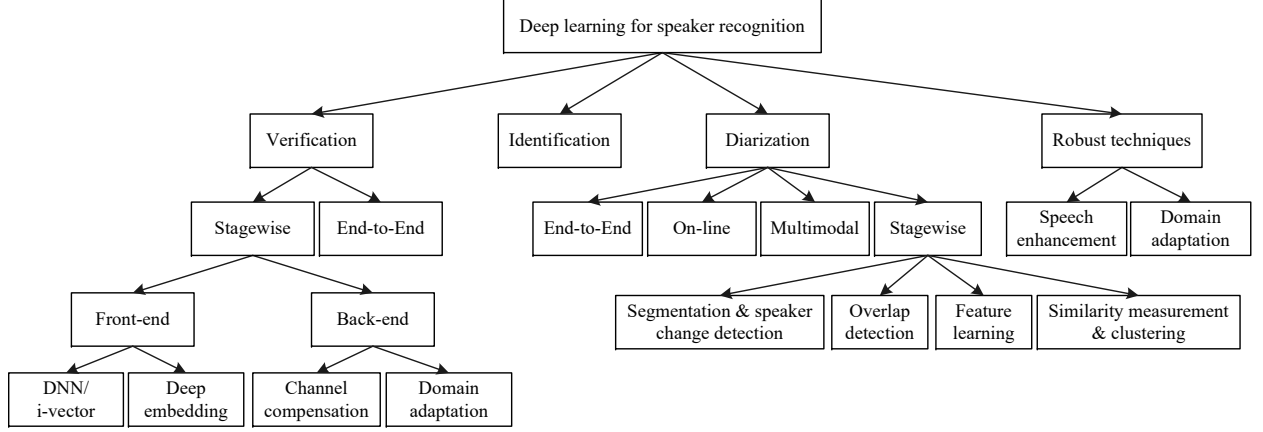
Deep learning for speaker recognition

Verification

Identification

Diarization

Robust techniques

Stagewise

End-to-End

Front-end

Back-end

DNN/ i-vector

Deep embedding

Channel compensation

Domain adaptation

End-to-End

On-line

Multimodal

Stagewise

Segmentation & speaker change detection

Overlap detection

Feature learning

Similarity measurement & clustering

Speech enhancement

Domain adaptation